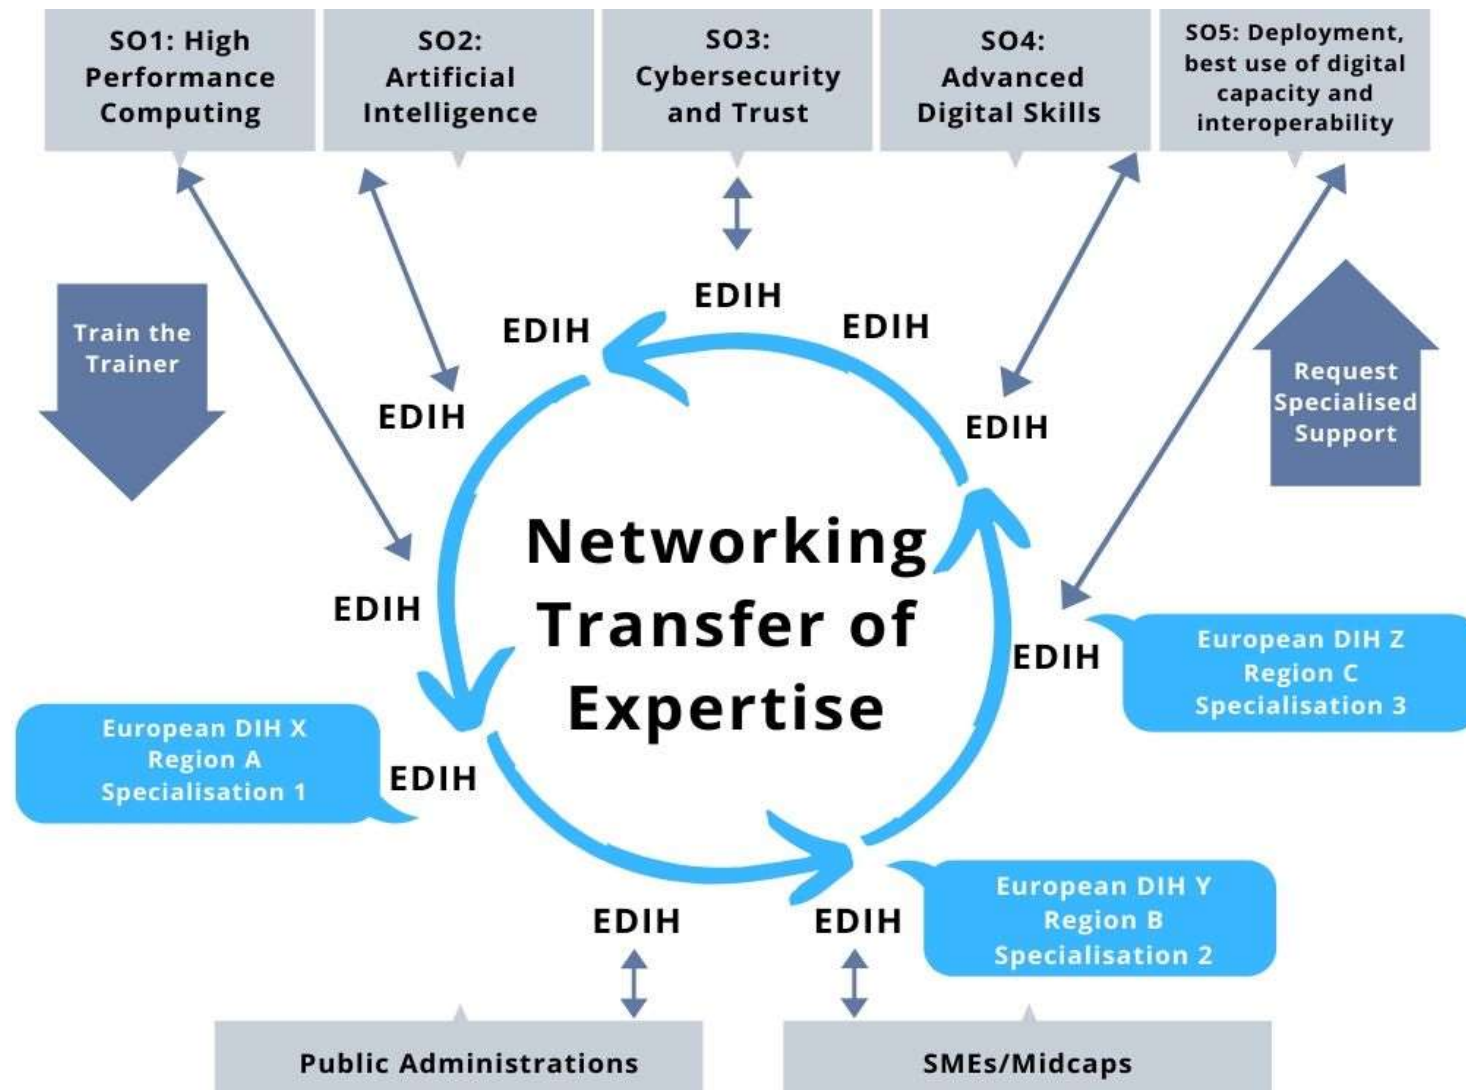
SO1: High Performance Computing

SO2: Artificial Intelligence

SO3: Cybersecurity and Trust

SO4: Advanced Digital Skills

SO5: Deployment, best use of digital capacity and interoperability

Train the Trainer

Request Specialised Support

EDIH

EDIH

EDIH

EDIH

EDIH

EDIH

EDIH

EDIH

EDIH

EDIH

Networking Transfer of Expertise

European DIH X Region A Specialisation 1

European DIH Z Region C Specialisation 3

European DIH Y Region B Specialisation 2

Public Administrations

SMEs/Midcaps